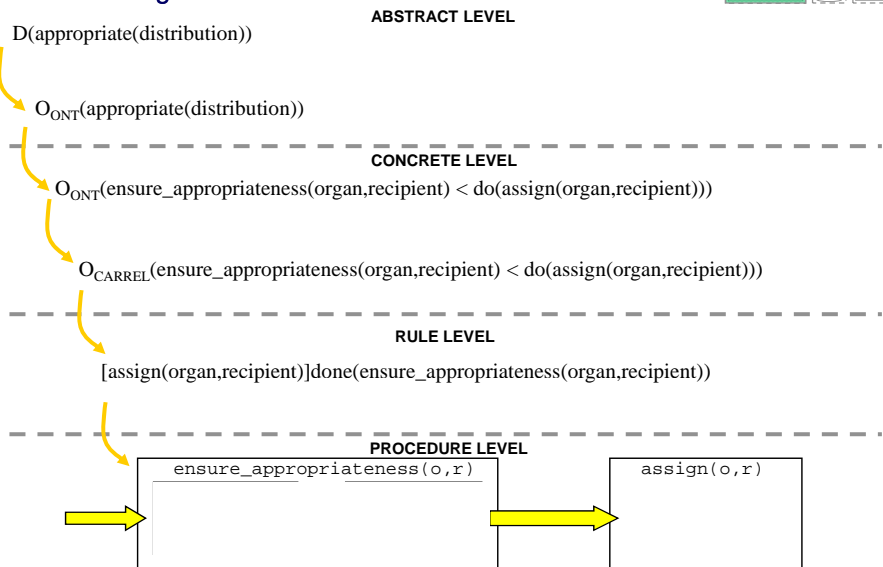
ABSTRACT LEVEL

D(appropriate(distribution))

$O_{ONT}$(appropriate(distribution))

CONCRETE LEVEL

$O_{ONT}$(ensure_appropriateness(organ,recipient) < do(assign(organ,recipient)))

$O_{CARREL}$(ensure_appropriateness(organ,recipient) < do(assign(organ,recipient)))

RULE LEVEL

[assign(organ,recipient)]done(ensure_appropriateness(organ,recipient))

PROCEDURE LEVEL

ensure_appropriateness(o,r)

assign(o,r)